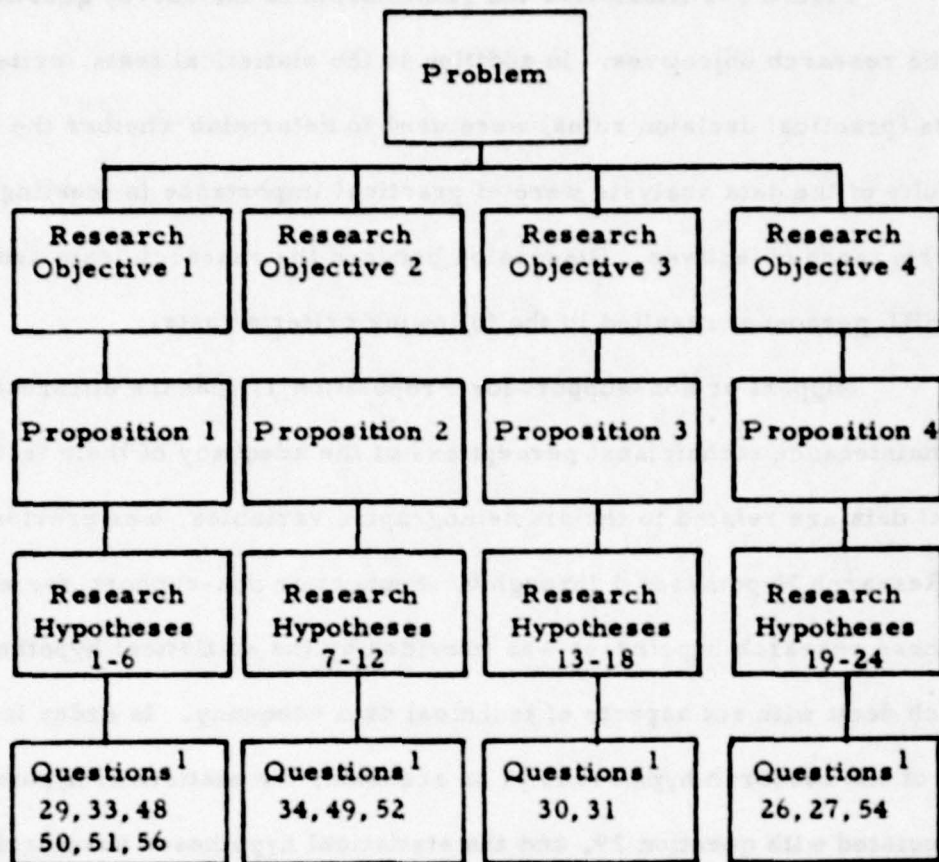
Problem

Research Objective 1

Research Objective 2

Research Objective 3

Research Objective 4

Proposition 1

Proposition 2

Proposition 3

Proposition 4

Research Hypotheses 1-6

Research Hypotheses 7-12

Research Hypotheses 13-18

Research Hypotheses 19-24

Questions $^1$ 29, 33, 48 50, 51, 56

Questions $^1$ 34, 49, 52

Questions $^1$ 30, 31

Questions $^1$ 26, 27, 54